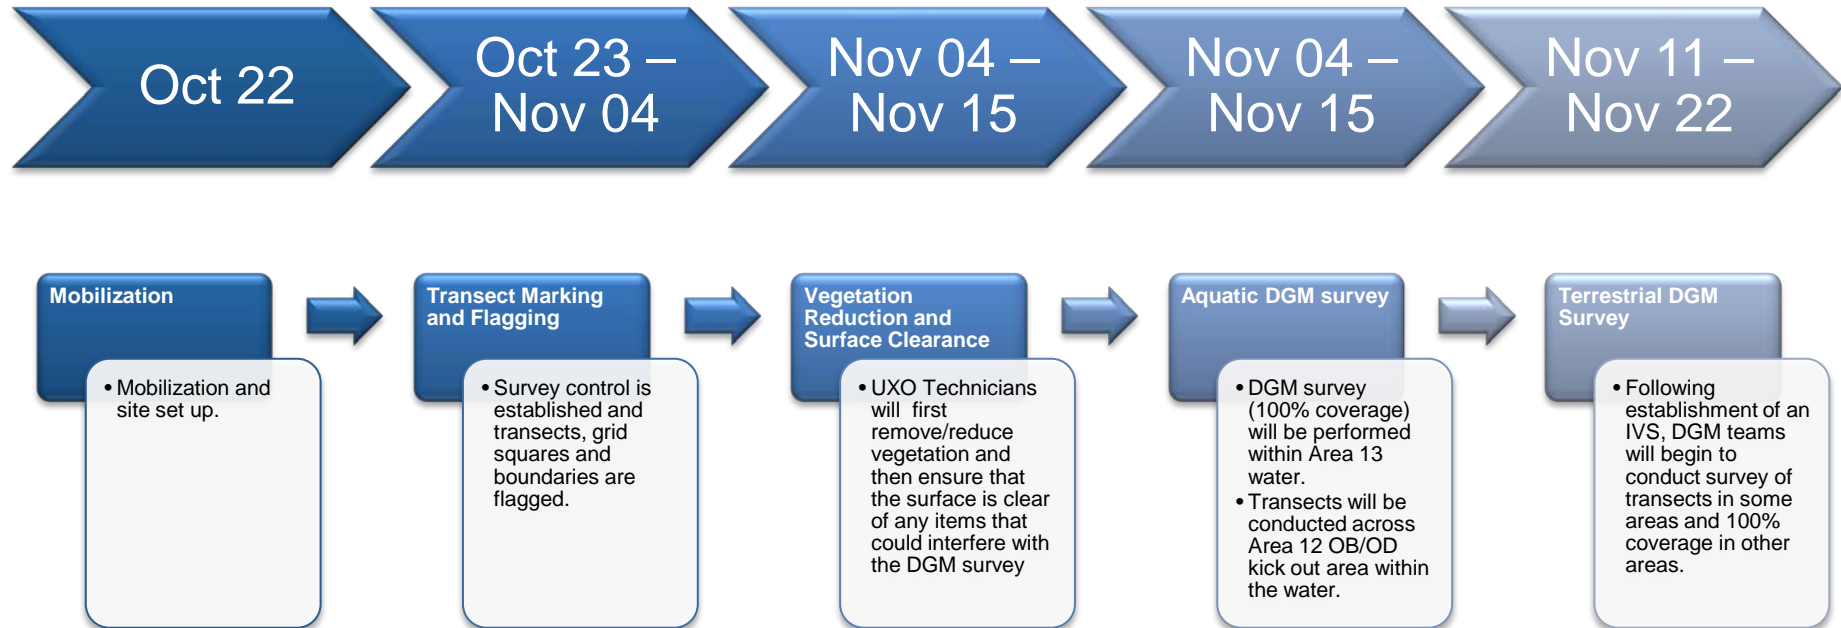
Oct 22

Oct 23 – Nov 04

Nov 04 – Nov 15

Nov 04 – Nov 15

Nov 11 – Nov 22

Mobilization

• Mobilization and site set up.

Transect Marking and Flagging

• Survey control is established and transects, grid squares and boundaries are flagged.

Vegetation Reduction and Surface Clearance

• UXO Technicians will first remove/reduce vegetation and then ensure that the surface is clear of any items that could interfere with the DGM survey

Aquatic DGM survey

• DGM survey (100% coverage) will be performed within Area 13 water.
• Transects will be conducted across Area 12 OB/OD kick out area within the water.

Terrestrial DGM Survey

• Following establishment of an IVS, DGM teams will begin to conduct survey of transects in some areas and 100% coverage in other areas.